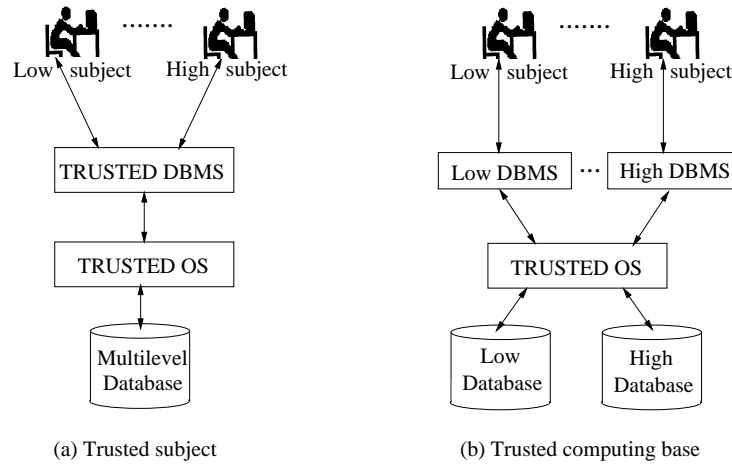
.......

Low subject

High subject

TRUSTED DBMS

TRUSTED OS

Multilevel Database

(a) Trusted subject

.......

Low subject

High subject

Low DBMS

...

High DBMS

TRUSTED OS

Low Database

High Database

(b) Trusted computing base